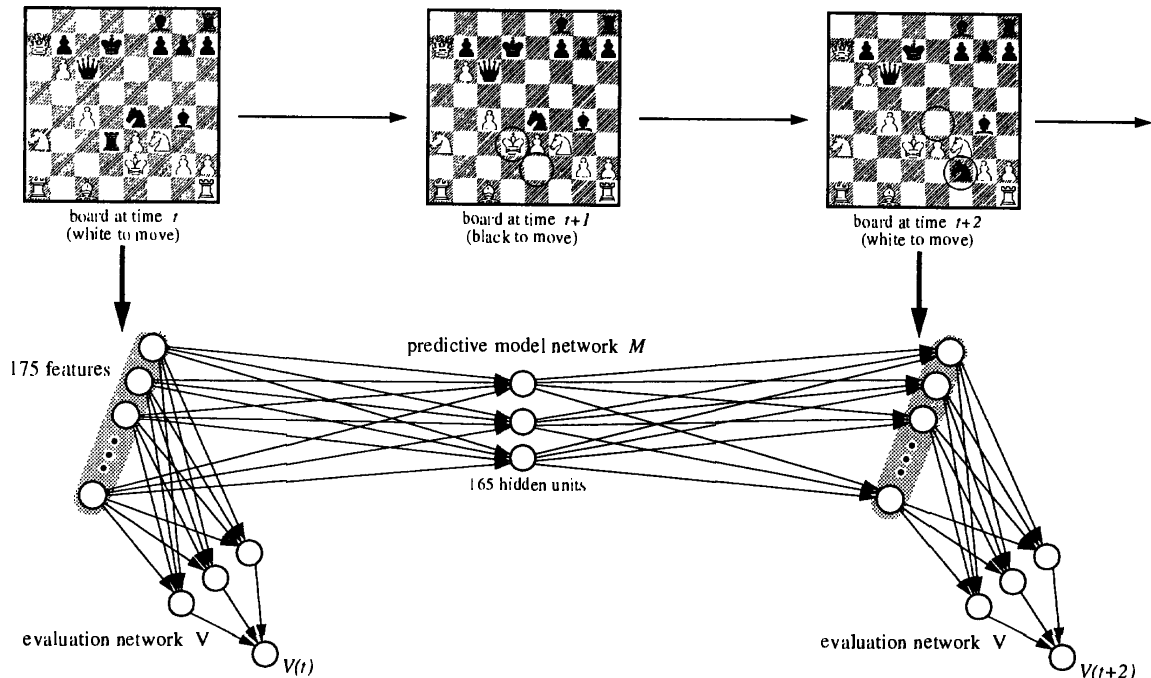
board at time $t$
(white to move)

board at time $t+1$
(black to move)

board at time $t+2$
(white to move)

175 features

predictive model network $M$

165 hidden units

evaluation network V

$V(t)$

evaluation network V

$V(t+2)$